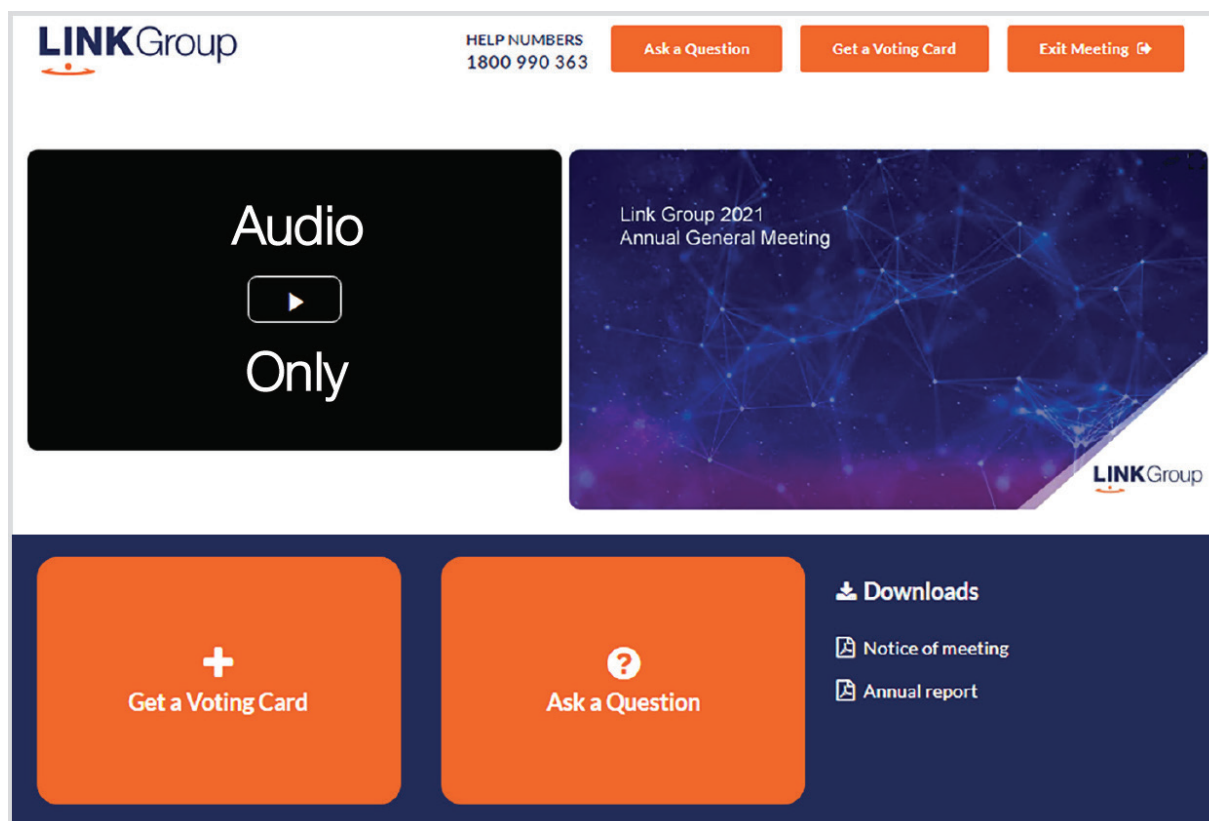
LINKGroup

HELP NUMBERS
1800 990 363

Ask a Question

Get a Voting Card

Exit Meeting

Audio

Only

Link Group 2021
Annual General Meeting

LINKGroup

Get a Voting Card

Ask a Question

Downloads

Notice of meeting

Annual report